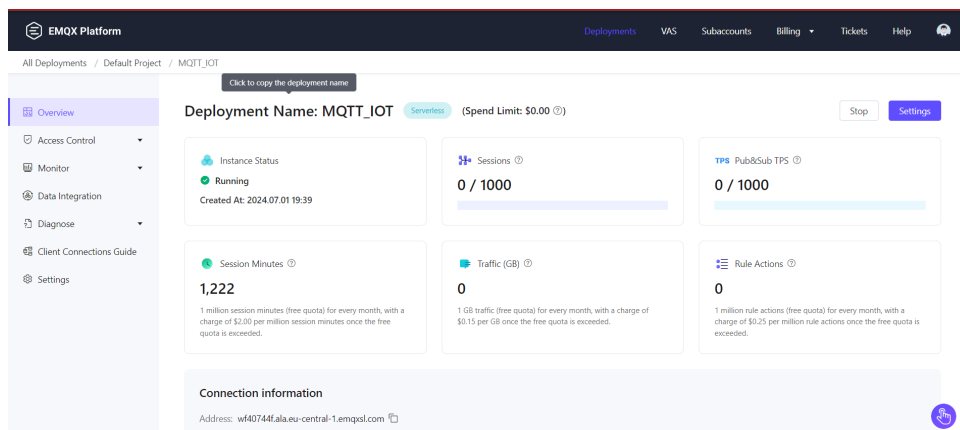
EMQX Platform

Deployments VAS Subaccounts Billing Tickets Help

All Deployments / Default Project / MQTT_IOT

Click to copy the deployment name

Overview
Access Control
Monitor
Data Integration
Diagnose
Client Connections Guide
Settings

Deployment Name: MQTT_IOT Serverless (Spend Limit: $0.00)

Stop Settings

Instance Status
Running
Created At: 2024.07.01 19:39

Sessions
0 / 1000

TPS Pub&Sub TPS
0 / 1000

Session Minutes
1,222
1 million session minutes (free quota) for every month, with a charge of $2.00 per million session minutes once the free quota is exceeded.

Traffic (GB)
0
1 GB traffic (free quota) for every month, with a charge of $0.15 per GB once the free quota is exceeded.

Rule Actions
0
1 million rule actions (free quota) for every month, with a charge of $0.25 per million rule actions once the free quota is exceeded.

Connection information

Address: wf40744f.ala.eu-central-1.emqxsl.com